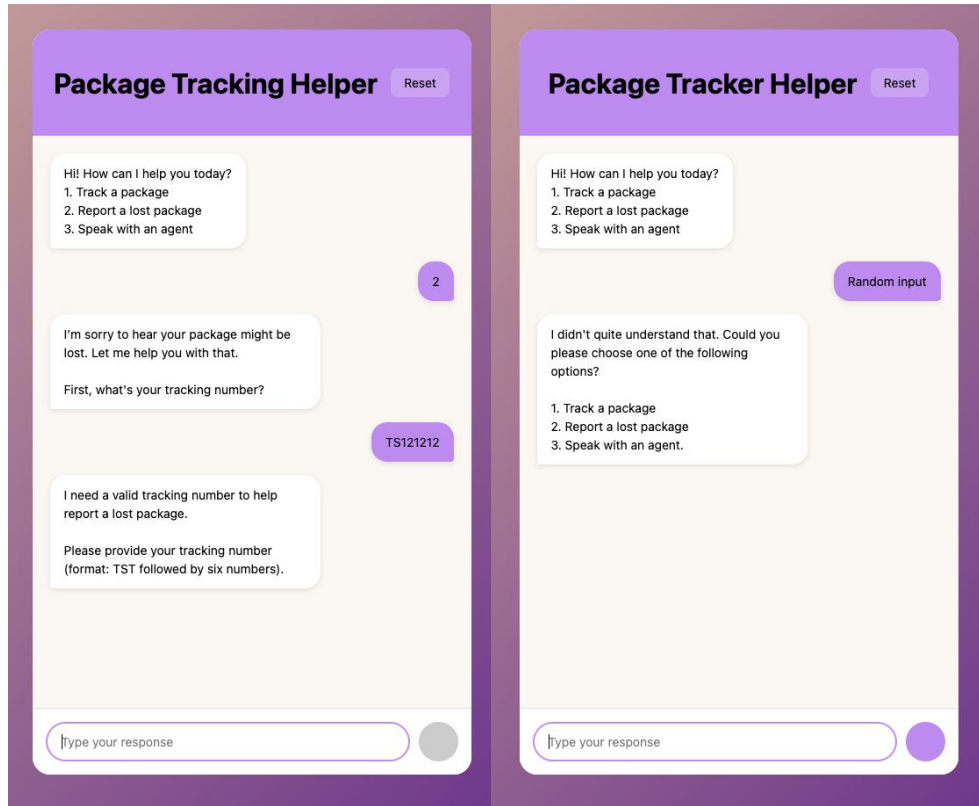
Package Tracking Helper

Reset

Hi! How can I help you today?
1. Track a package
2. Report a lost package
3. Speak with an agent

2

I'm sorry to hear your package might be lost. Let me help you with that.

First, what's your tracking number?

TS121212

I need a valid tracking number to help report a lost package.

Please provide your tracking number (format: TST followed by six numbers).

Type your response

Package Tracker Helper

Reset

Hi! How can I help you today?
1. Track a package
2. Report a lost package
3. Speak with an agent

Random input

I didn't quite understand that. Could you please choose one of the following options?

1. Track a package
2. Report a lost package
3. Speak with an agent.

Type your response